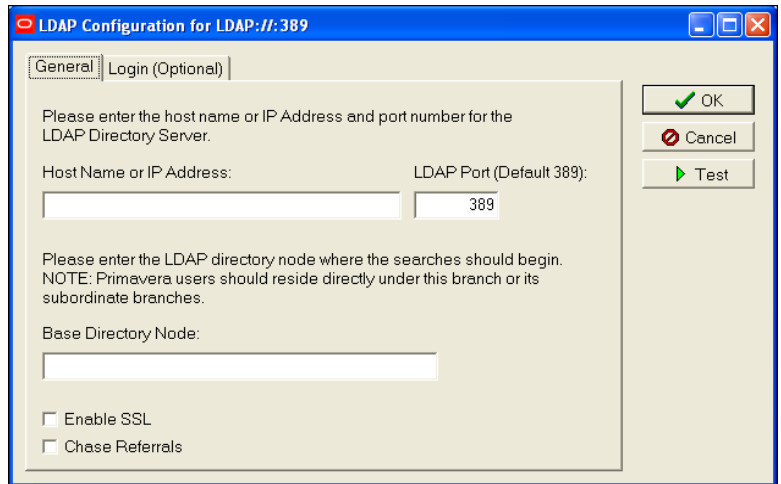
LDAP Configuration for LDAP://:389

General | Login (Optional)

Please enter the host name or IP Address and port number for the LDAP Directory Server.

Host Name or IP Address:

LDAP Port (Default 389):

389

Please enter the LDAP directory node where the searches should begin. NOTE: Primavera users should reside directly under this branch or its subordinate branches.

Base Directory Node:

Enable SSL

Chase Referrals

OK

Cancel

Test